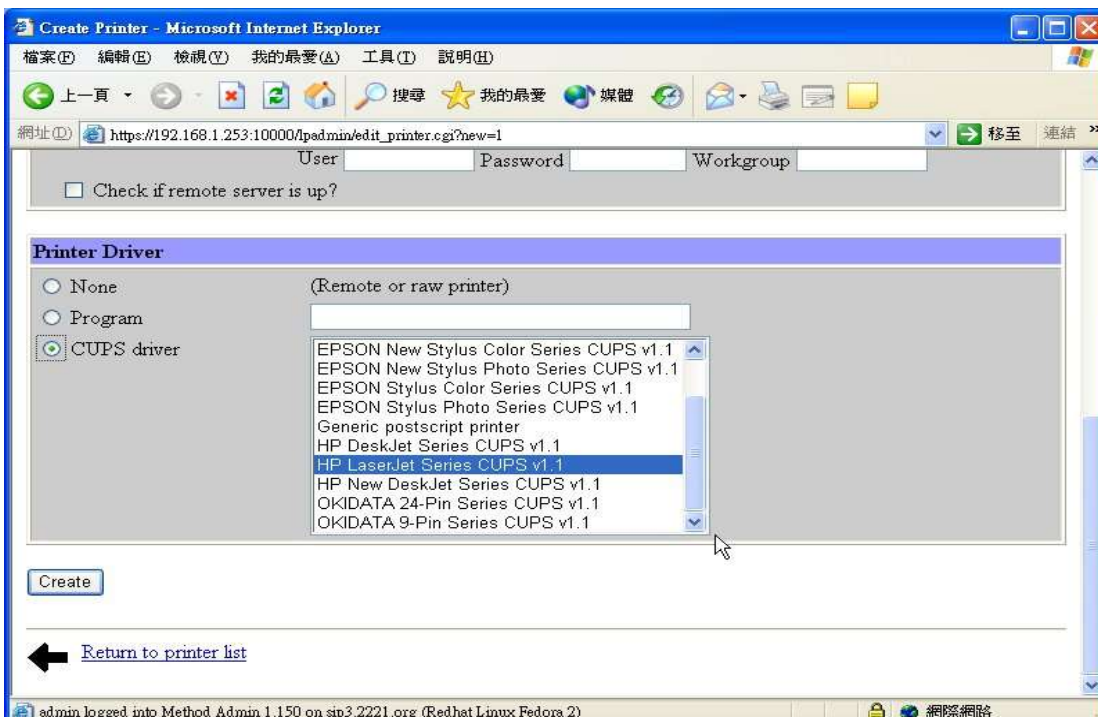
Create Printer - Microsoft Internet Explorer

檔案(F) 編輯(E) 檢視(V) 我的最愛(A) 工具(T) 說明(H)

上一頁 搜尋 我的最愛 媒體

網址(D) https://192.168.1.253:10000/lpadmin/edit_printer.cgi?new=1 移至 連結

User Password Workgroup

Check if remote server is up?

Printer Driver

None (Remote or raw printer)

Program

CUPS driver

EPSON New Stylus Color Series CUPS v1.1
EPSON New Stylus Photo Series CUPS v1.1
EPSON Stylus Color Series CUPS v1.1
EPSON Stylus Photo Series CUPS v1.1
Generic postscript printer
HP DeskJet Series CUPS v1.1
HP LaserJet Series CUPS v1.1
HP New DeskJet Series CUPS v1.1
OKIDATA 24-Pin Series CUPS v1.1
OKIDATA 9-Pin Series CUPS v1.1

Create

Return to printer list

admin logged into Method Admin 1.150 on sip3.2221.org (Redhat Linux Fedora 2)

網際網路